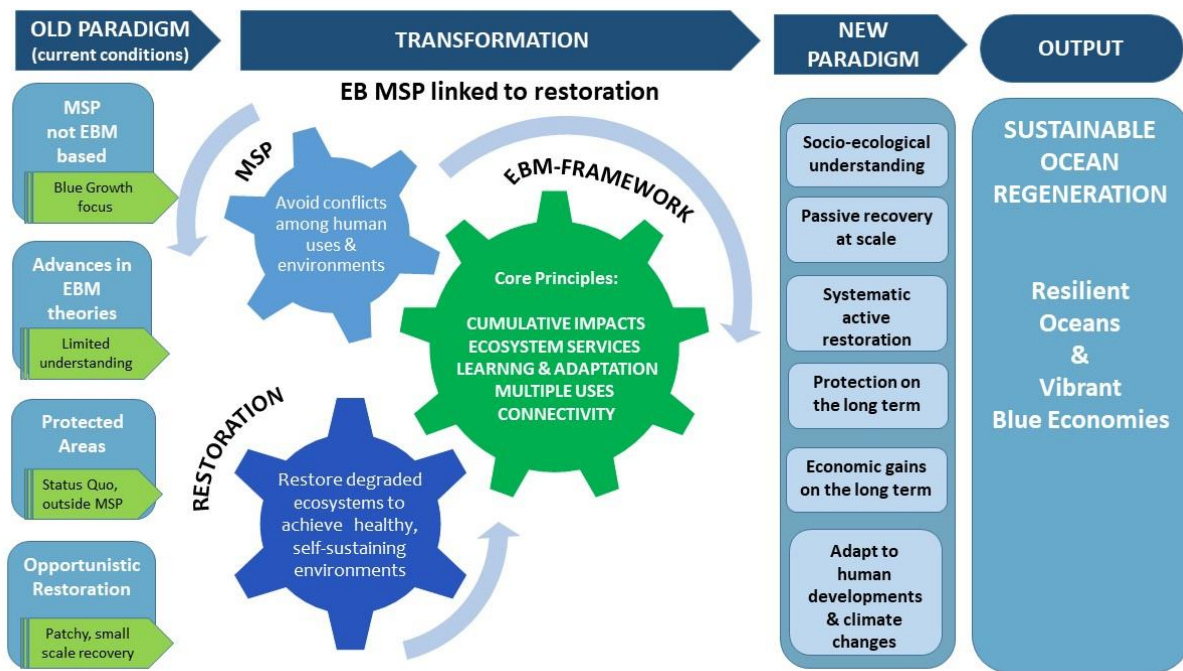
OLD PARADIGM (current conditions)

TRANSFORMATION

NEW PARADIGM

OUTPUT

EB MSP linked to restoration

MSP not EBM based

Blue Growth focus

Advances in EBM theories

Limited understanding

Protected Areas

Status Quo, outside MSP

Opportunistic Restoration

Patchy, small scale recovery

MSP

Avoid conflicts among human uses & environments

EBM-FRAMEWORK

Core Principles:

CUMULATIVE IMPACTS
ECOSYSTEM SERVICES
LEARNNG & ADAPTATION
MULTIPLE USES
CONNECTIVITY

RESTORATION

Restore degraded ecosystems to achieve healthy, self-sustaining environments

Socio-ecological understanding

Passive recovery at scale

Systematic active restoration

Protection on the long term

Economic gains on the long term

Adapt to human developments & climate changes

SUSTAINABLE OCEAN REGENERATION

Resilient Oceans & Vibrant Blue Economies